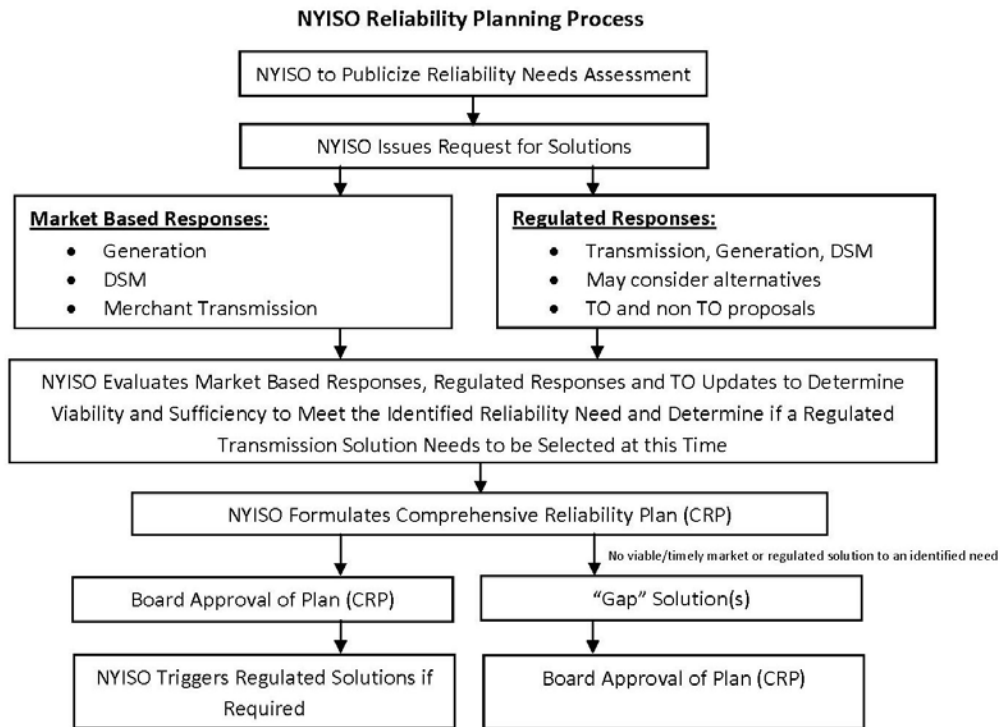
**NYISO Reliability Planning Process**

NYISO to Publicize Reliability Needs Assessment

NYISO Issues Request for Solutions

**Market Based Responses:**
- Generation
- DSM
- Merchant Transmission

**Regulated Responses:**
- Transmission, Generation, DSM
- May consider alternatives
- TO and non TO proposals

NYISO Evaluates Market Based Responses, Regulated Responses and TO Updates to Determine Viability and Sufficiency to Meet the Identified Reliability Need and Determine if a Regulated Transmission Solution Needs to be Selected at this Time

NYISO Formulates Comprehensive Reliability Plan (CRP)

No viable/timely market or regulated solution to an identified need

Board Approval of Plan (CRP)

"Gap" Solution(s)

NYISO Triggers Regulated Solutions if Required

Board Approval of Plan (CRP)